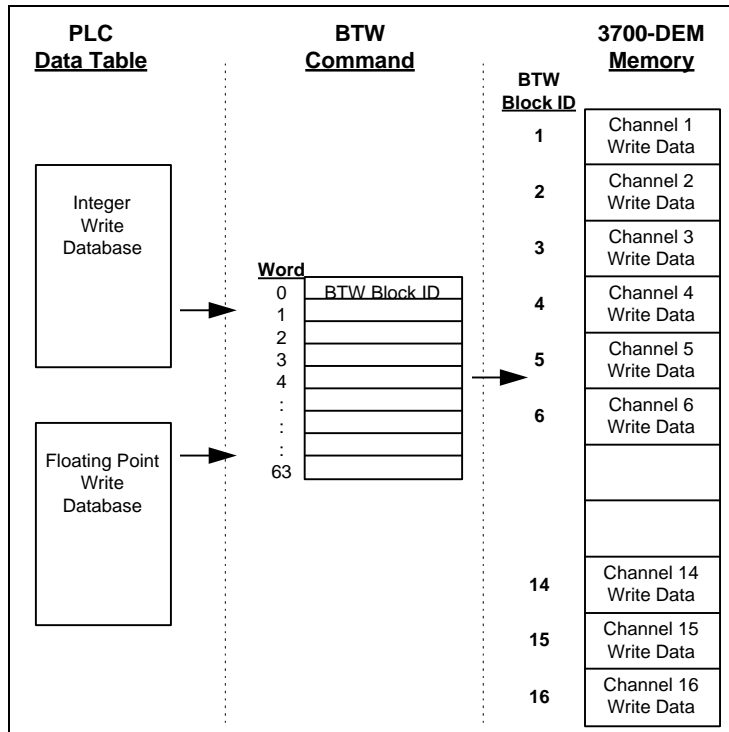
PLC
Data Table

BTW
Command

3700-DEM
Memory

Integer Write Database

Floating Point Write Database

Word
0 BTW Block ID
1
2
3
4
:
:
:
63

BTW
Block ID

1 Channel 1 Write Data
2 Channel 2 Write Data
3 Channel 3 Write Data
4 Channel 4 Write Data
5 Channel 5 Write Data
6 Channel 6 Write Data
14 Channel 14 Write Data
15 Channel 15 Write Data
16 Channel 16 Write Data